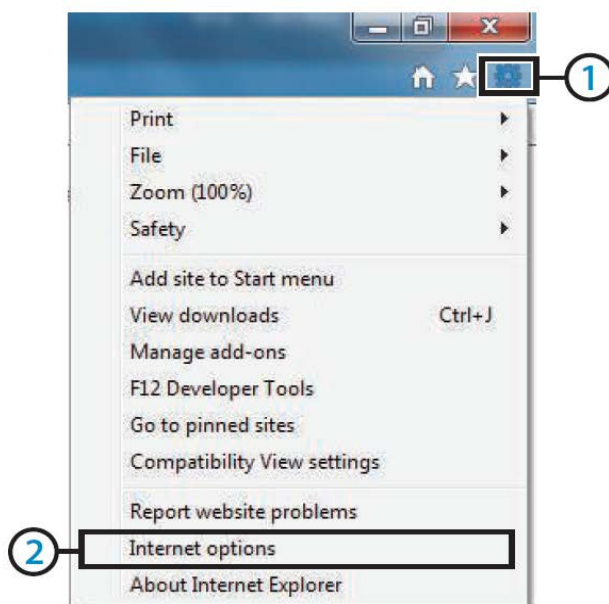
1

Print
File
Zoom (100%)
Safety

Add site to Start menu
View downloads Ctrl+J
Manage add-ons
F12 Developer Tools
Go to pinned sites
Compatibility View settings

Report website problems
2
Internet options
About Internet Explorer